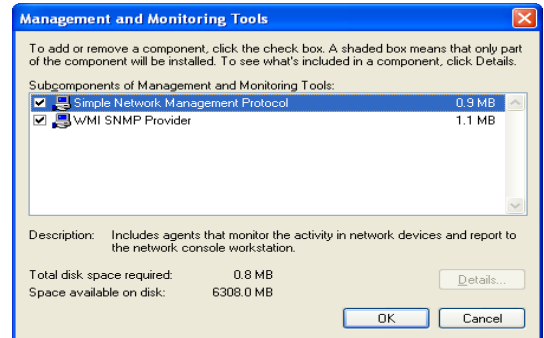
Management and Monitoring Tools

To add or remove a component, click the check box. A shaded box means that only part of the component will be installed. To see what's included in a component, click Details.

Subcomponents of Management and Monitoring Tools:

| | | |
|---|---|---|
| ☑ | Simple Network Management Protocol | 0.9 MB |
| ☑ | WMI SNMP Provider | 1.1 MB |

Description: Includes agents that monitor the activity in network devices and report to the network console workstation.

Total disk space required: 0.8 MB
Space available on disk: 6308.0 MB

Details...

OK

Cancel